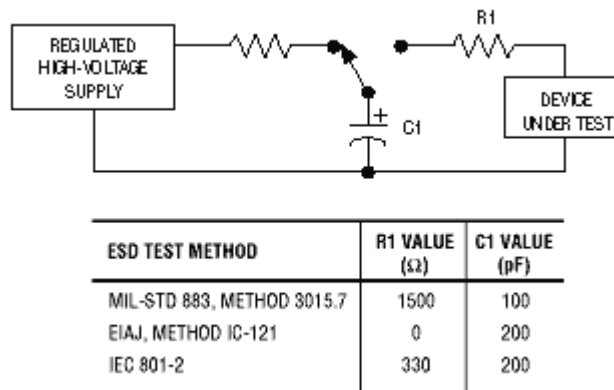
REGULATED HIGH-VOLTAGE SUPPLY

R1

+

C1

DEVICE UNDER TEST

| ESD TEST METHOD | R1 VALUE (Ω) | C1 VALUE (pF) |
|---|---|---|
| MIL-STD 883, METHOD 3015.7 | 1500 | 100 |
| EIAJ, METHOD IC-121 | 0 | 200 |
| IEC 801-2 | 330 | 200 |